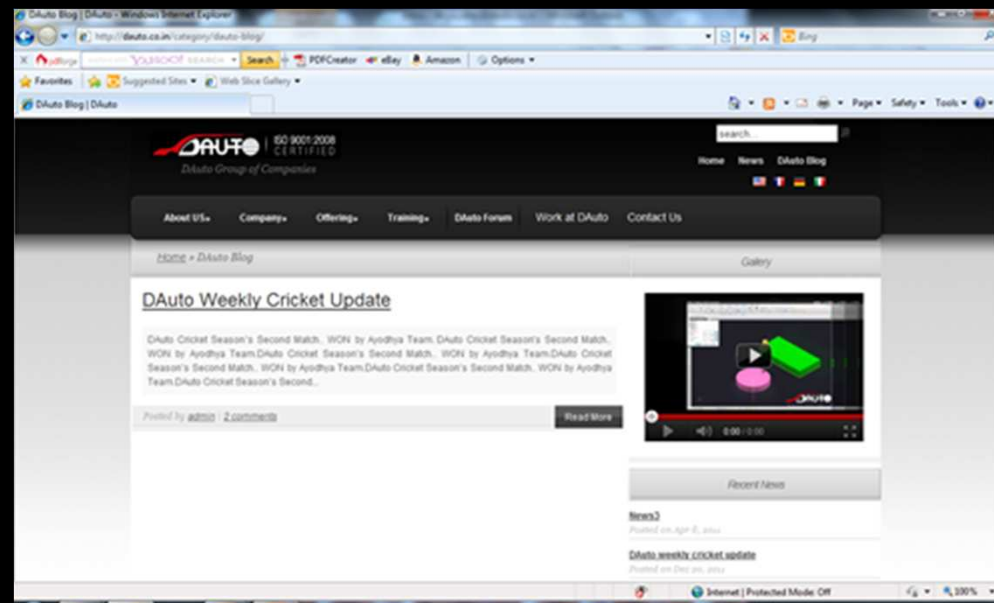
DAuto Blog | DAuto - Windows Internet Explorer

http://dauto.co.in/category/dauto-blog/

Bing

YAHOO! SEARCH Search PDFCreator eBay Amazon Options

Favorites Suggested Sites Web Slice Gallery

DAuto Blog | DAuto

Page Safety Tools

DAUTO ISO 9001:2008 CERTIFIED

DAuto Group of Companies

search...

Home News DAuto Blog

About US Company Offerings Training DAuto Forum Work at DAuto Contact Us

Home » DAuto Blog

Gallery

DAuto Weekly Cricket Update

DAuto Cricket Season's Second Match.. WON by Ayodhya Team. DAuto Cricket Season's Second Match.. WON by Ayodhya Team.DAuto Cricket Season's Second Match.. WON by Ayodhya Team.DAuto Cricket Season's Second Match.. WON by Ayodhya Team.DAuto Cricket Season's Second Match.. WON by Ayodhya Team.DAuto Cricket Season's Second...

Posted by admin | 2 comments

Read More

0:00 / 0:00

Recent News

News3

Posted on Apr 8, 2011

DAuto weekly cricket update

Posted on Dec 20, 2011

Internet | Protected Mode: Off

100%